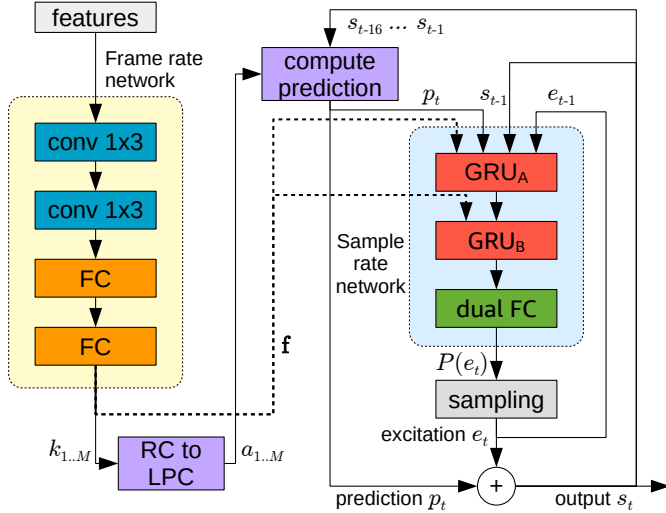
features

Frame rate network

conv 1x3

conv 1x3

FC

FC

compute prediction

$s_{t-16}$ ... $s_{t-1}$

$p_t$

$s_{t-1}$

$e_{t-1}$

GRU$_A$

GRU$_B$

Sample rate network

dual FC

f

$P(e_t)$

sampling

excitation $e_t$

$k_{1..M}$

RC to LPC

$a_{1..M}$

prediction $p_t$

+

output $s_t$